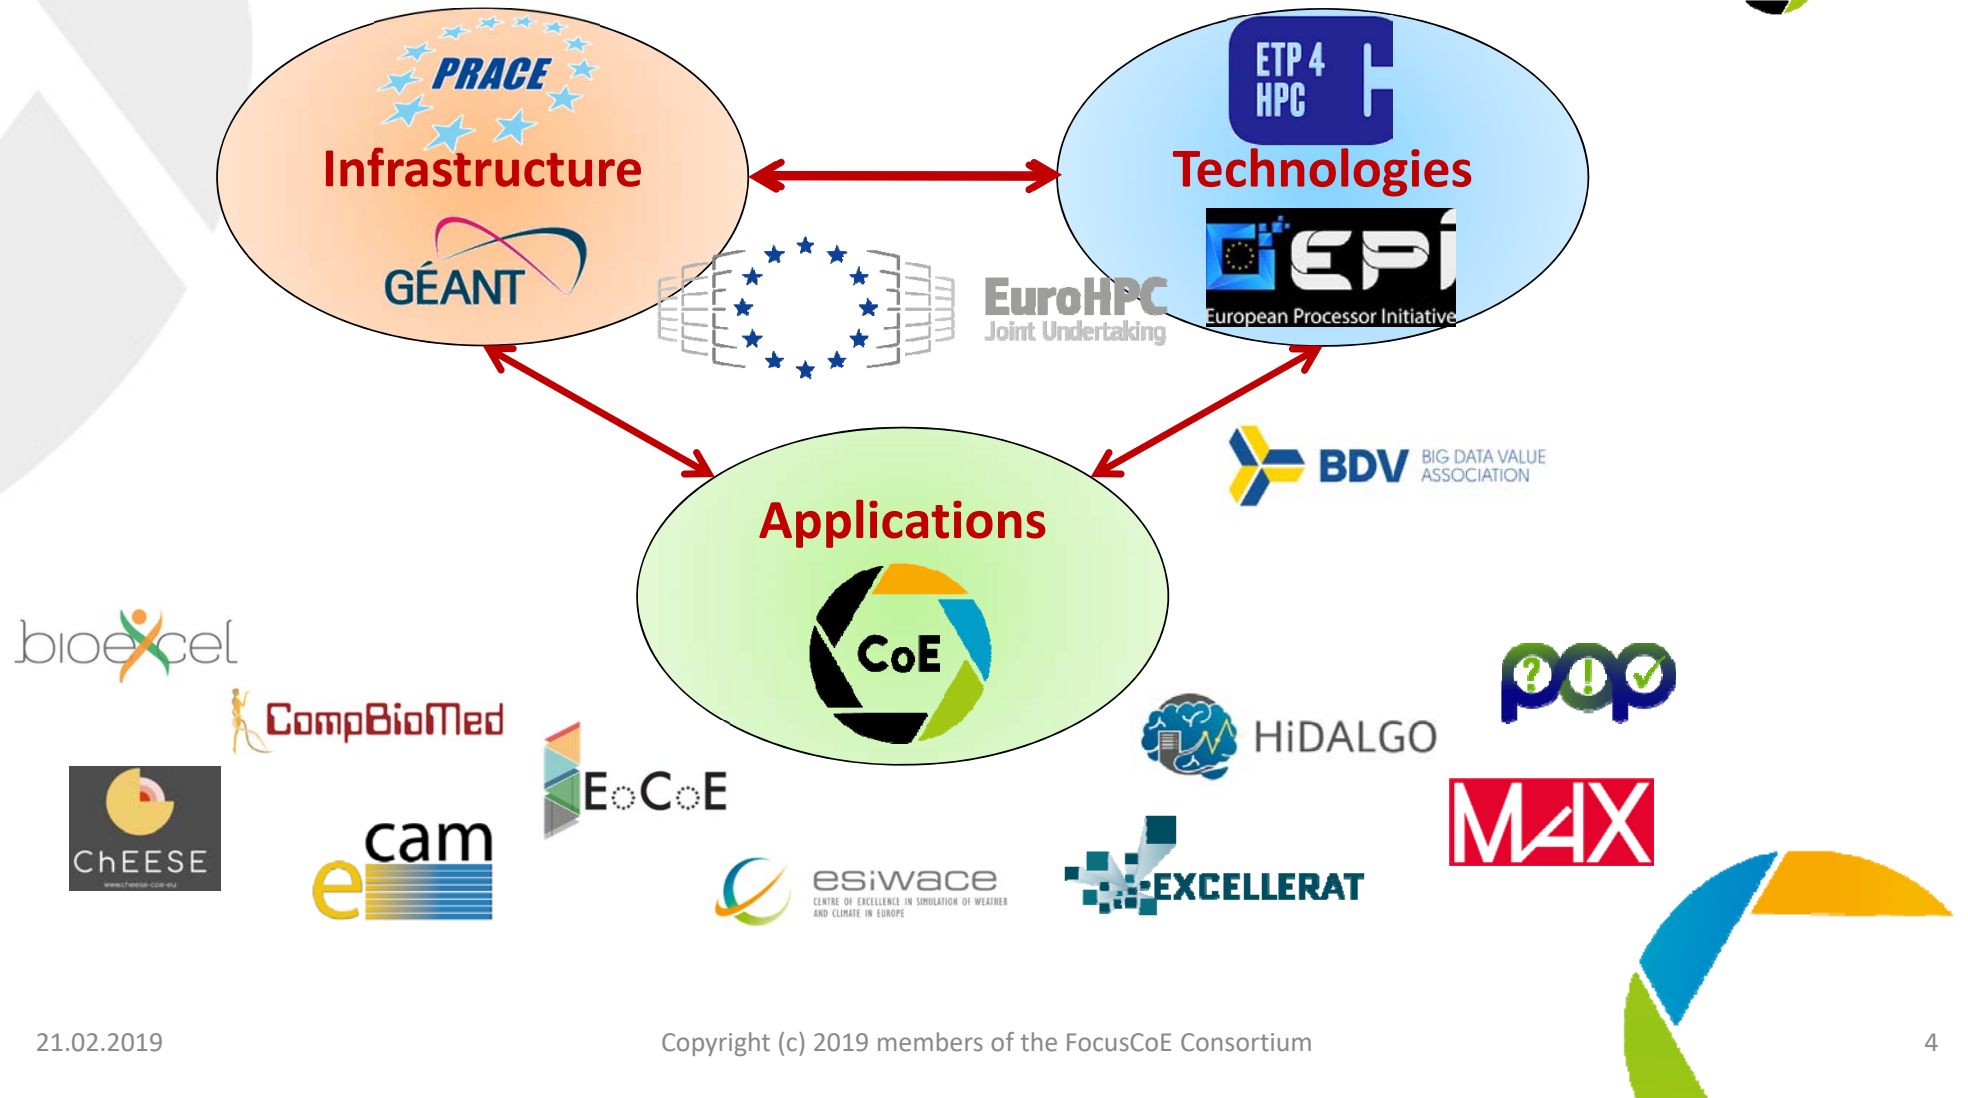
PRACE

Infrastructure

GÉANT

ETP 4 HPC

Technologies

EPI
European Processor Initiative

EuroHPC
Joint Undertaking

BDV BIG DATA VALUE ASSOCIATION

Applications

CoE

bioexcel

CompBioMed

ChEESE
www.cheese-coe.eu

ecam

E CoE

esiwace
CENTRE OF EXCELLENCE IN SIMULATION OF WEATHER AND CLIMATE IN EUROPE

EXCELLERAT

HiDALGO

pop

MAX

21.02.2019

Copyright (c) 2019 members of the FocusCoE Consortium

4